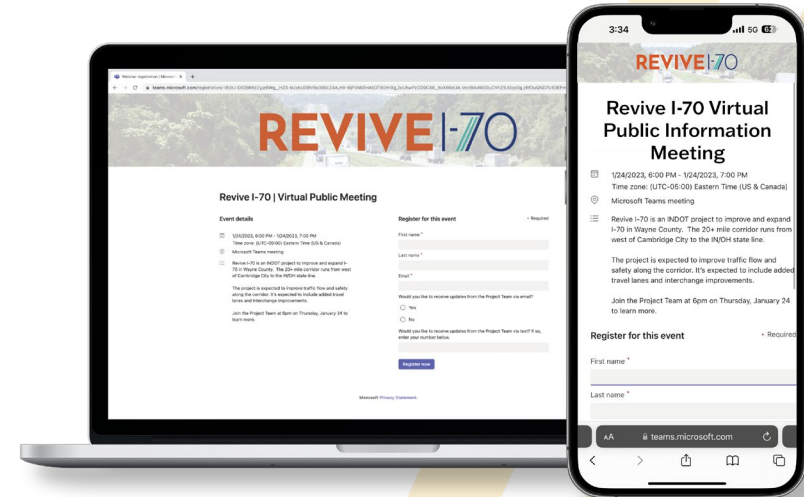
Webinar registration | Microsoft

teams.microsoft.com/registration/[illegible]

REVIVE I-70

Revive I-70 | Virtual Public Meeting

Event details

1/24/2023, 6:00 PM - 1/24/2023, 7:00 PM
Time zone: (UTC-05:00) Eastern Time (US & Canada)

Microsoft Teams meeting

Revive I-70 is an INDOT project to improve and expand I-70 in Wayne County. The 20+ mile corridor runs from west of Cambridge City to the IN/OH state line.

The project is expected to improve traffic flow and safety along the corridor. It's expected to include added travel lanes and interchange improvements.

Join the Project Team at 6pm on Thursday, January 24 to learn more.

Register for this event

* Required

First name *

Last name *

Email *

Would you like to receive updates from the Project Team via email?

Yes

No

Would you like to receive updates from the Project Team via text? If so, enter your number below.

Register now

Microsoft Privacy Statement

3:34

5G 62

REVIVE I-70

Revive I-70 Virtual Public Information Meeting

1/24/2023, 6:00 PM - 1/24/2023, 7:00 PM
Time zone: (UTC-05:00) Eastern Time (US & Canada)

Microsoft Teams meeting

Revive I-70 is an INDOT project to improve and expand I-70 in Wayne County. The 20+ mile corridor runs from west of Cambridge City to the IN/OH state line.

The project is expected to improve traffic flow and safety along the corridor. It's expected to include added travel lanes and interchange improvements.

Join the Project Team at 6pm on Thursday, January 24 to learn more.

Register for this event

* Required

First name *

Last name *

AA

teams.microsoft.com